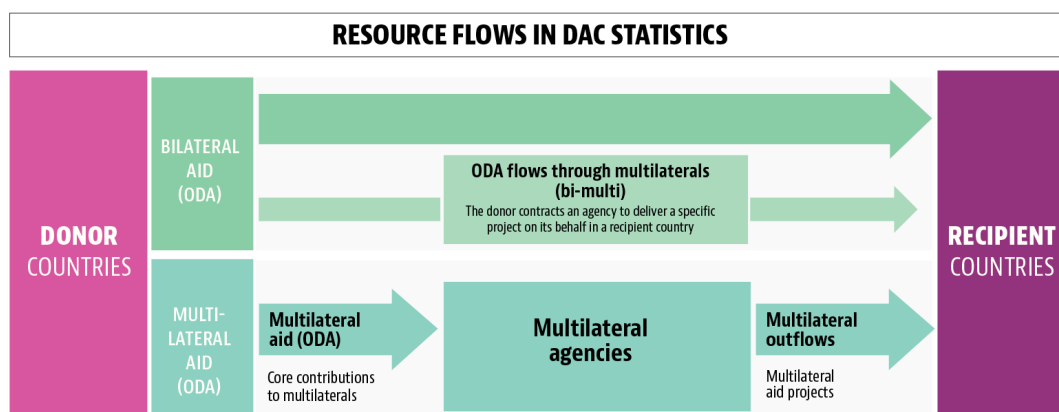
RESOURCE FLOWS IN DAC STATISTICS

DONOR COUNTRIES

BILATERAL AID (ODA)

ODA flows through multilaterals (bi-multi)

The donor contracts an agency to deliver a specific project on its behalf in a recipient country

MULTI-LATERAL AID (ODA)

Multilateral aid (ODA)

Core contributions to multilaterals

Multilateral agencies

Multilateral outflows

Multilateral aid projects

RECIPIENT COUNTRIES